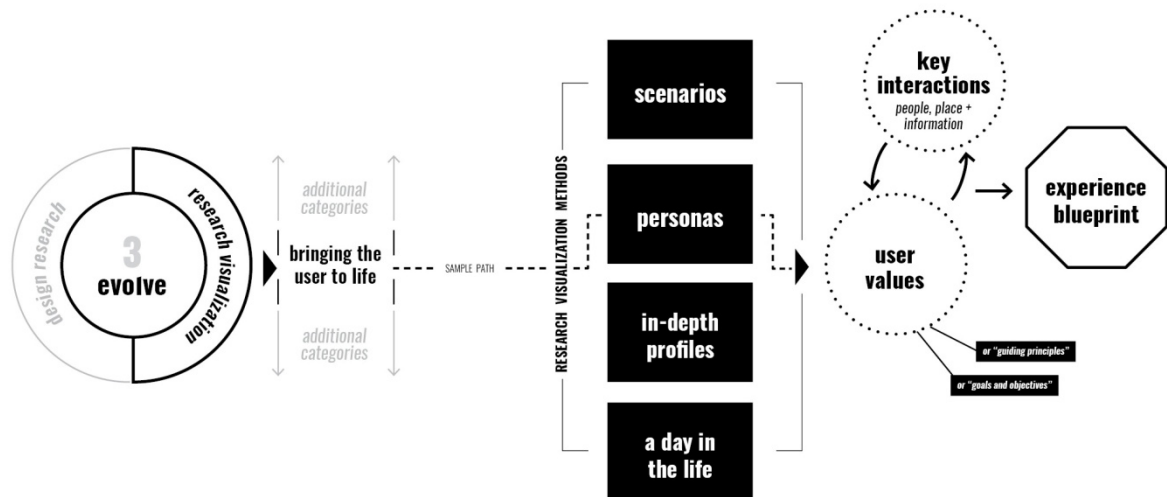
design research

3
evolve

research visualization

additional categories

bringing the user to life

additional categories

SAMPLE PATH

RESEARCH VISUALIZATION METHODS

scenarios

personas

in-depth profiles

a day in the life

key interactions
people, place + information

user values

or "guiding principles"

or "goals and objectives"

experience blueprint